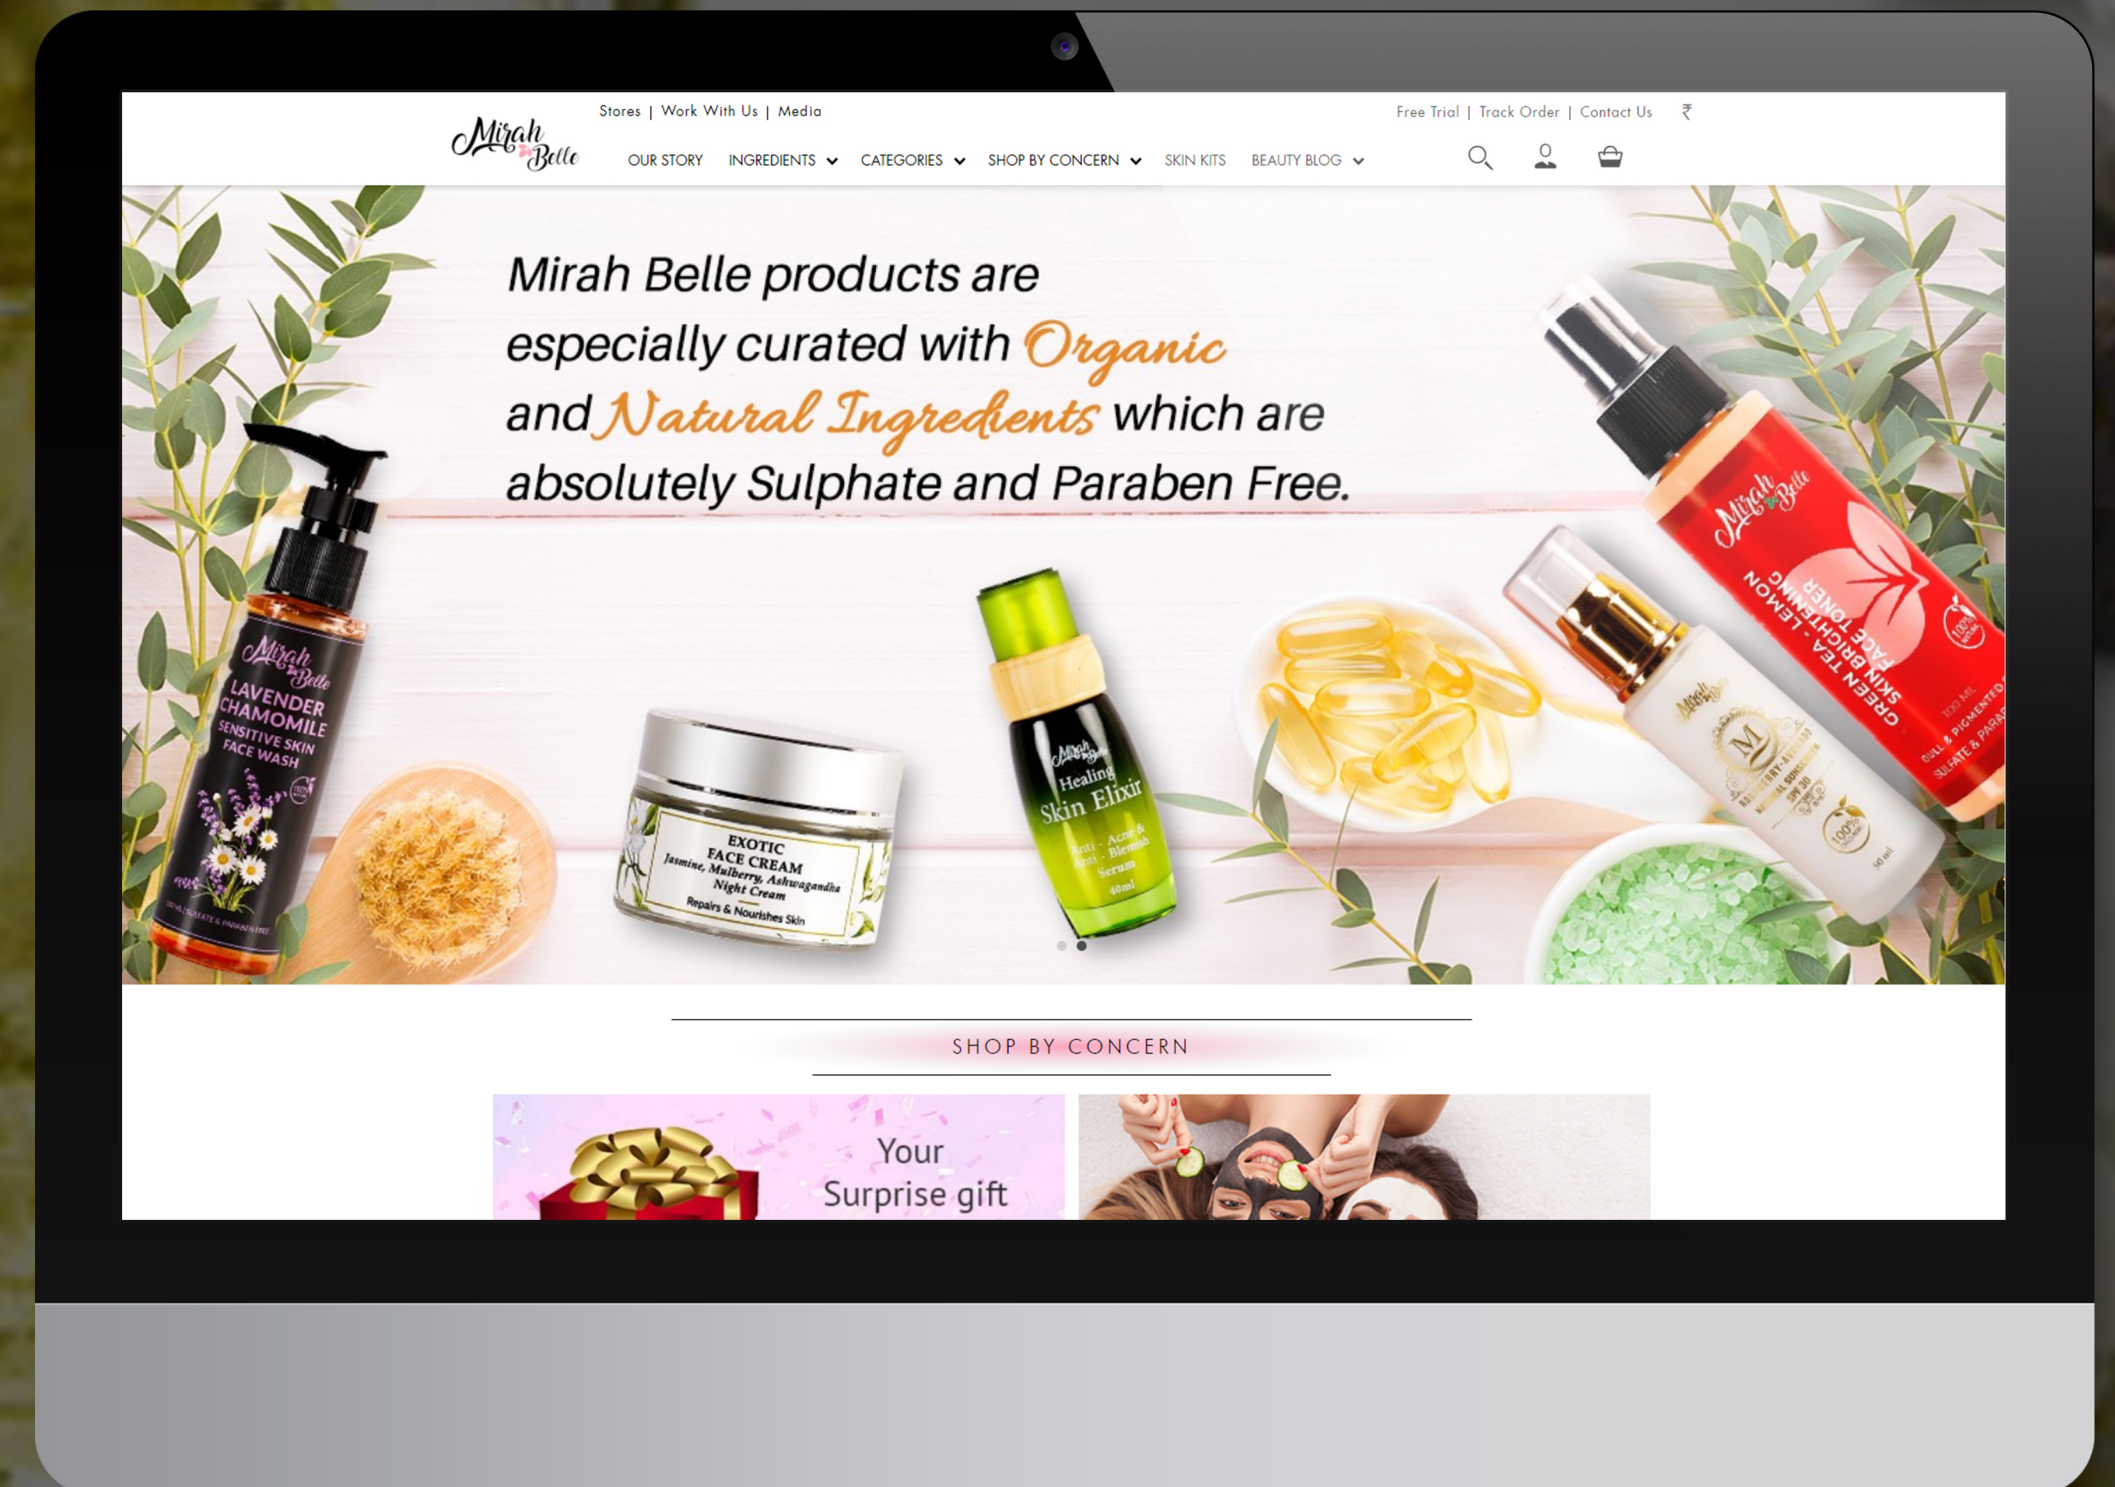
Stores | Work With Us | Media

Free Trial | Track Order | Contact Us ₹

Mirah Belle

OUR STORY INGREDIENTS CATEGORIES SHOP BY CONCERN SKIN KITS BEAUTY BLOG

Mirah Belle products are especially curated with Organic and Natural Ingredients which are absolutely Sulphate and Paraben Free.

Mirah Belle LAVENDER CHAMOMILE SENSITIVE SKIN FACE WASH

EXOTIC FACE CREAM Jasmine, Mulberry, Ashwagandha Night Cream Repairs & Nourishes Skin

Mirah Belle Healing Skin Elixir Anti - Acne & Anti - Blemish Serum 40ml

Mirah Belle GREEN TEA - LEMON SKIN BRIGHTENING FACE TONER 100 ML DULL & PIGMENTED SULFATE & PARA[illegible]

Mirah Belle

SHOP BY CONCERN

Your Surprise gift